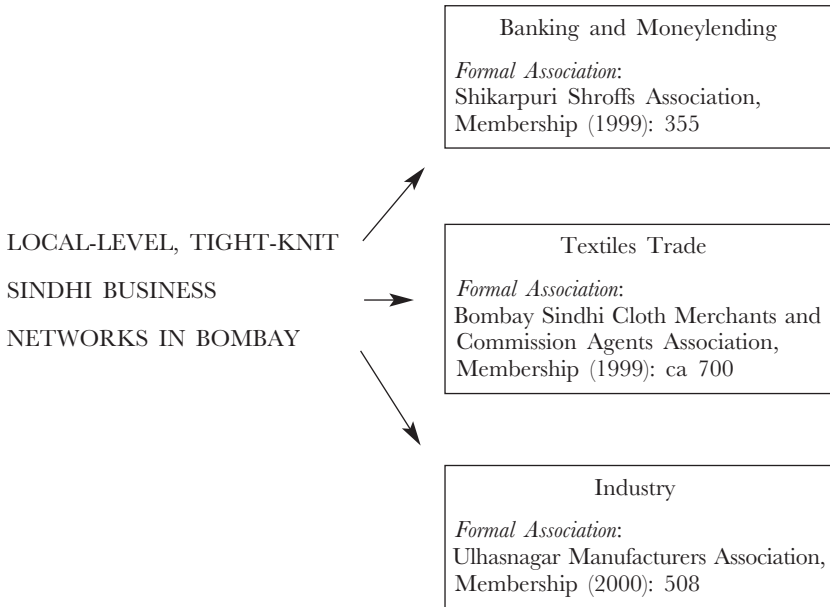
LOCAL-LEVEL, TIGHT-KNIT
SINDHI BUSINESS
NETWORKS IN BOMBAY

Banking and Moneylending

*Formal Association*:
Shikarpuri Shroffs Association, Membership (1999): 355

Textiles Trade

*Formal Association*:
Bombay Sindhi Cloth Merchants and Commission Agents Association, Membership (1999): ca 700

Industry

*Formal Association*:
Ulhasnagar Manufacturers Association, Membership (2000): 508